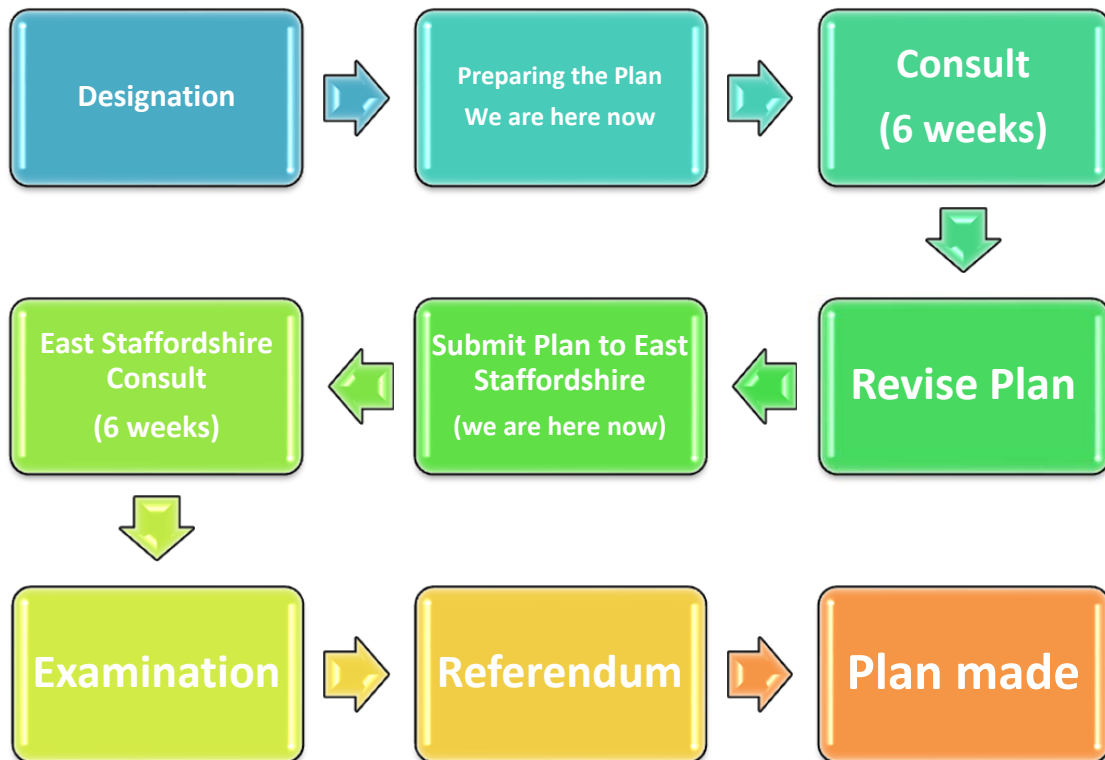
Designation

Preparing the Plan
We are here now

Consult
(6 weeks)

Revise Plan

Submit Plan to East Staffordshire
(we are here now)

East Staffordshire Consult
(6 weeks)

Examination

Referendum

Plan made